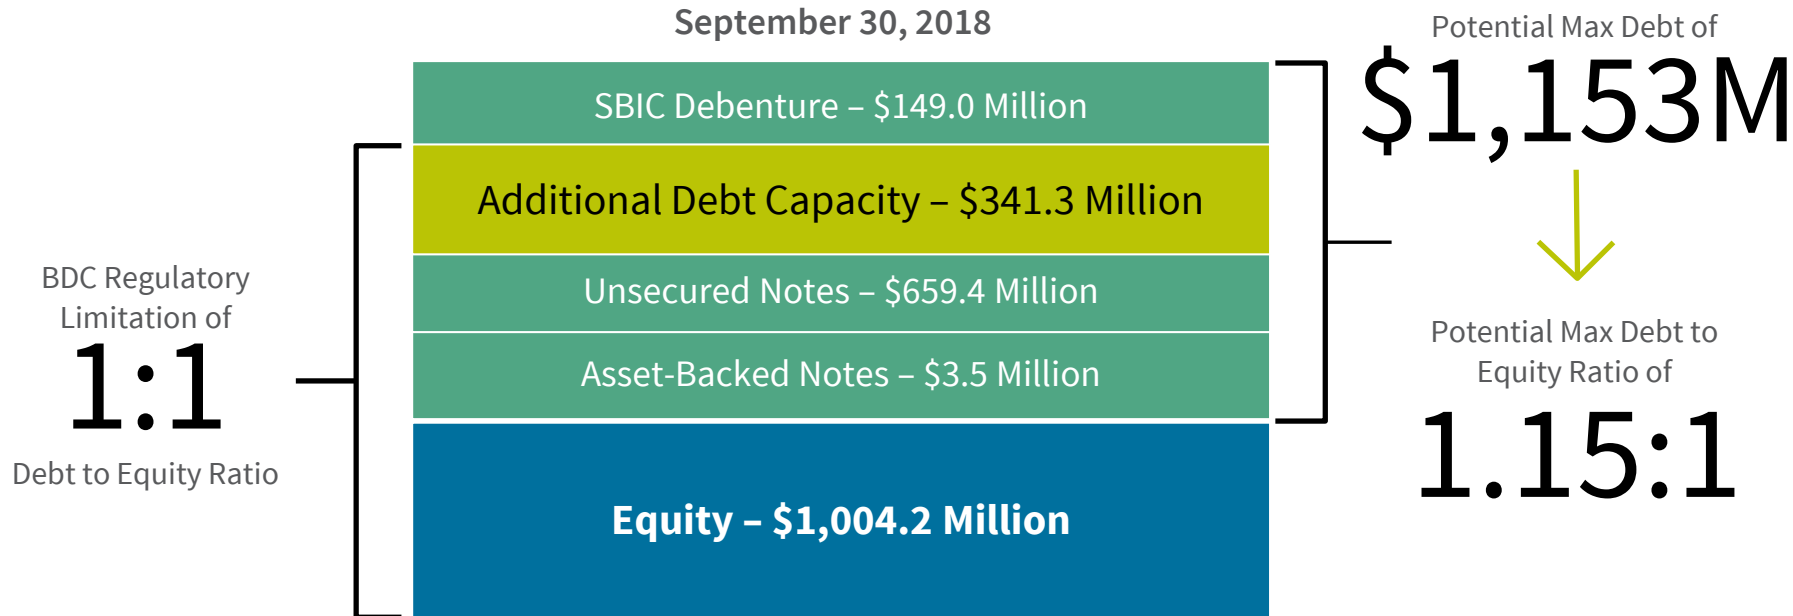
September 30, 2018

SBIC Debenture – $149.0 Million

Additional Debt Capacity – $341.3 Million

Unsecured Notes – $659.4 Million

Asset-Backed Notes – $3.5 Million

Equity – $1,004.2 Million

BDC Regulatory Limitation of

1:1

Debt to Equity Ratio

Potential Max Debt of

$1,153M

Potential Max Debt to Equity Ratio of

1.15:1